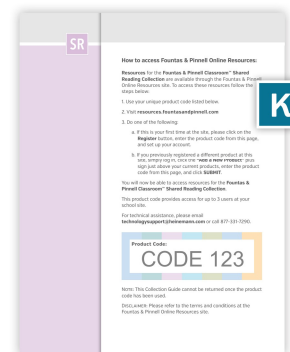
SR

How to access Fountas & Pinnell Online Resources:

Resources for the Fountas & Pinnell Classroom™ Shared Reading Collection are available through the Fountas & Pinnell Online Resources site. To access these resources follow the steps below.

1. Use your unique product code listed below.

2. Visit resources.fountasandpinnell.com

3. Do one of the following:

a. If this is your first time at the site, please click on the Register button, enter the product code from this page, and set up your account.

b. If you previously registered a different product at this site, simply log in, click the "Add a New Product" plus sign just above your current products, enter the product code from this page, and click SUBMIT.

You will now be able to access resources for the Fountas & Pinnell Classroom™ Shared Reading Collection

This product code provides access for up to 3 users at your school site.

For technical assistance, please email technologysupport@heinemann.com or call 877-331-7290.

Product Code:
CODE 123

Note: This Collection Guide cannot be returned once the product code has been used.

Disclaimer: Please refer to the terms and conditions at the Fountas & Pinnell Online Resources site.

K